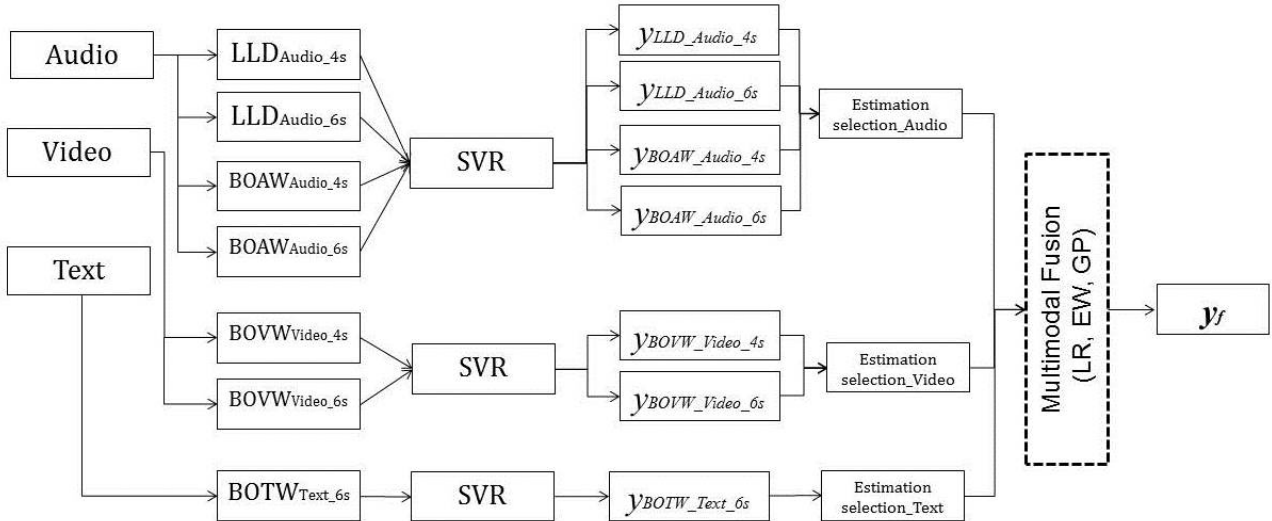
Audio

Video

Text

$LLD_{Audio\_4s}$

$LLD_{Audio\_6s}$

$BOAW_{Audio\_4s}$

$BOAW_{Audio\_6s}$

SVR

$y_{LLD\_Audio\_4s}$

$y_{LLD\_Audio\_6s}$

$y_{BOAW\_Audio\_4s}$

$y_{BOAW\_Audio\_6s}$

Estimation selection_Audio

$BOVW_{Video\_4s}$

$BOVW_{Video\_6s}$

SVR

$y_{BOVW\_Video\_4s}$

$y_{BOVW\_Video\_6s}$

Estimation selection_Video

$BOTW_{Text\_6s}$

SVR

$y_{BOTW\_Text\_6s}$

Estimation selection_Text

Multimodal Fusion (LR, EW, GP)

$y_f$